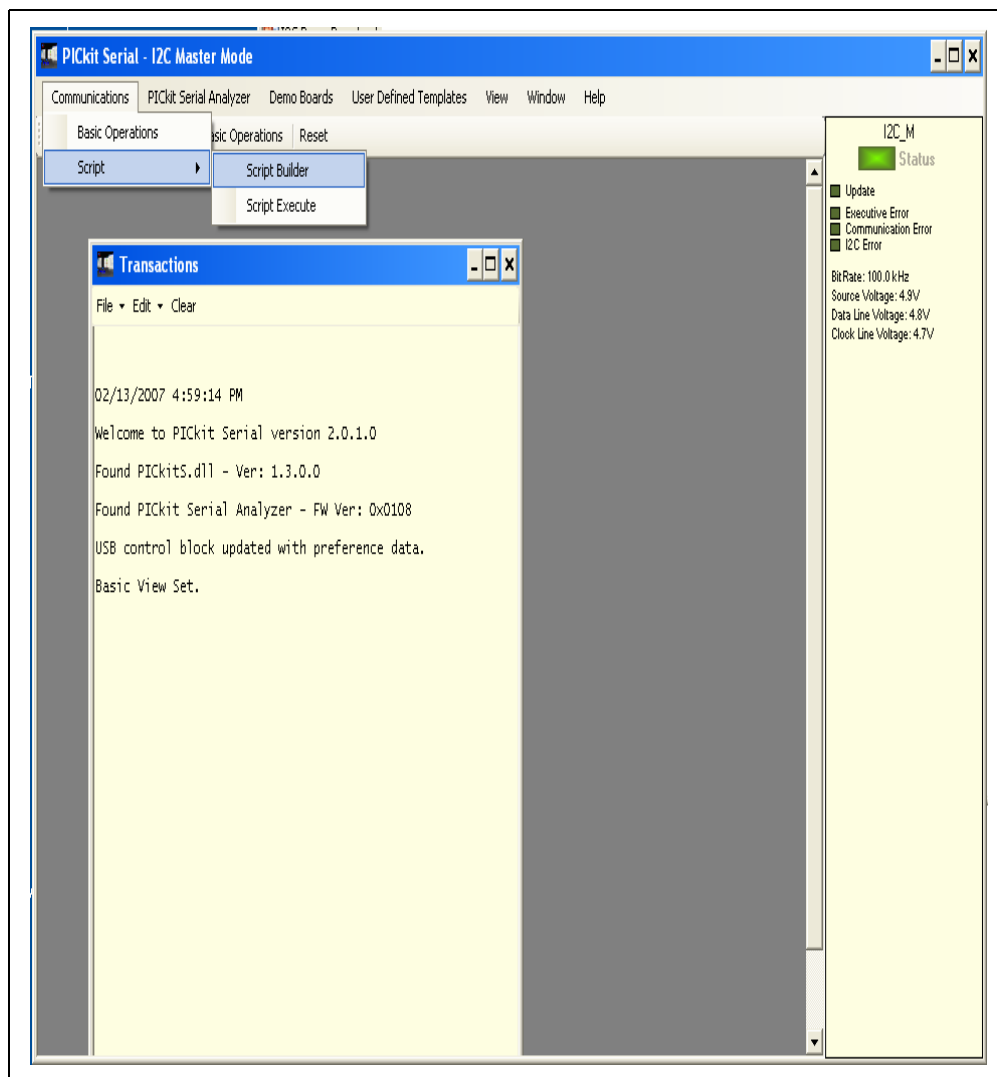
PICkit Serial - I2C Master Mode

Communications PICkit Serial Analyzer Demo Boards User Defined Templates View Window Help

Basic Operations

Script

Script Builder

Script Execute

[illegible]sic Operations Reset

I2C_M

Status

Update

Executive Error

Communication Error

I2C Error

BitRate: 100.0 kHz

Source Voltage: 4.9V

Data Line Voltage: 4.8V

Clock Line Voltage: 4.7V

Transactions

File ▾ Edit ▾ Clear

02/13/2007 4:59:14 PM

Welcome to PICkit Serial version 2.0.1.0

Found PICkitS.dll - Ver: 1.3.0.0

Found PICkit Serial Analyzer - FW Ver: 0x0108

USB control block updated with preference data.

Basic View Set.